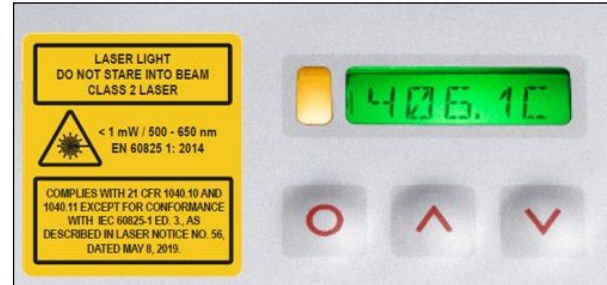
LASER LIGHT
DO NOT STARE INTO BEAM
CLASS 2 LASER

< 1 mW / 500 - 650 nm
EN 60825 1: 2014

COMPLIES WITH 21 CFR 1040.10 AND 1040.11 EXCEPT FOR CONFORMANCE WITH IEC 60825-1 ED. 3., AS DESCRIBED IN LASER NOTICE NO. 56, DATED MAY 8, 2019.

1406.1C